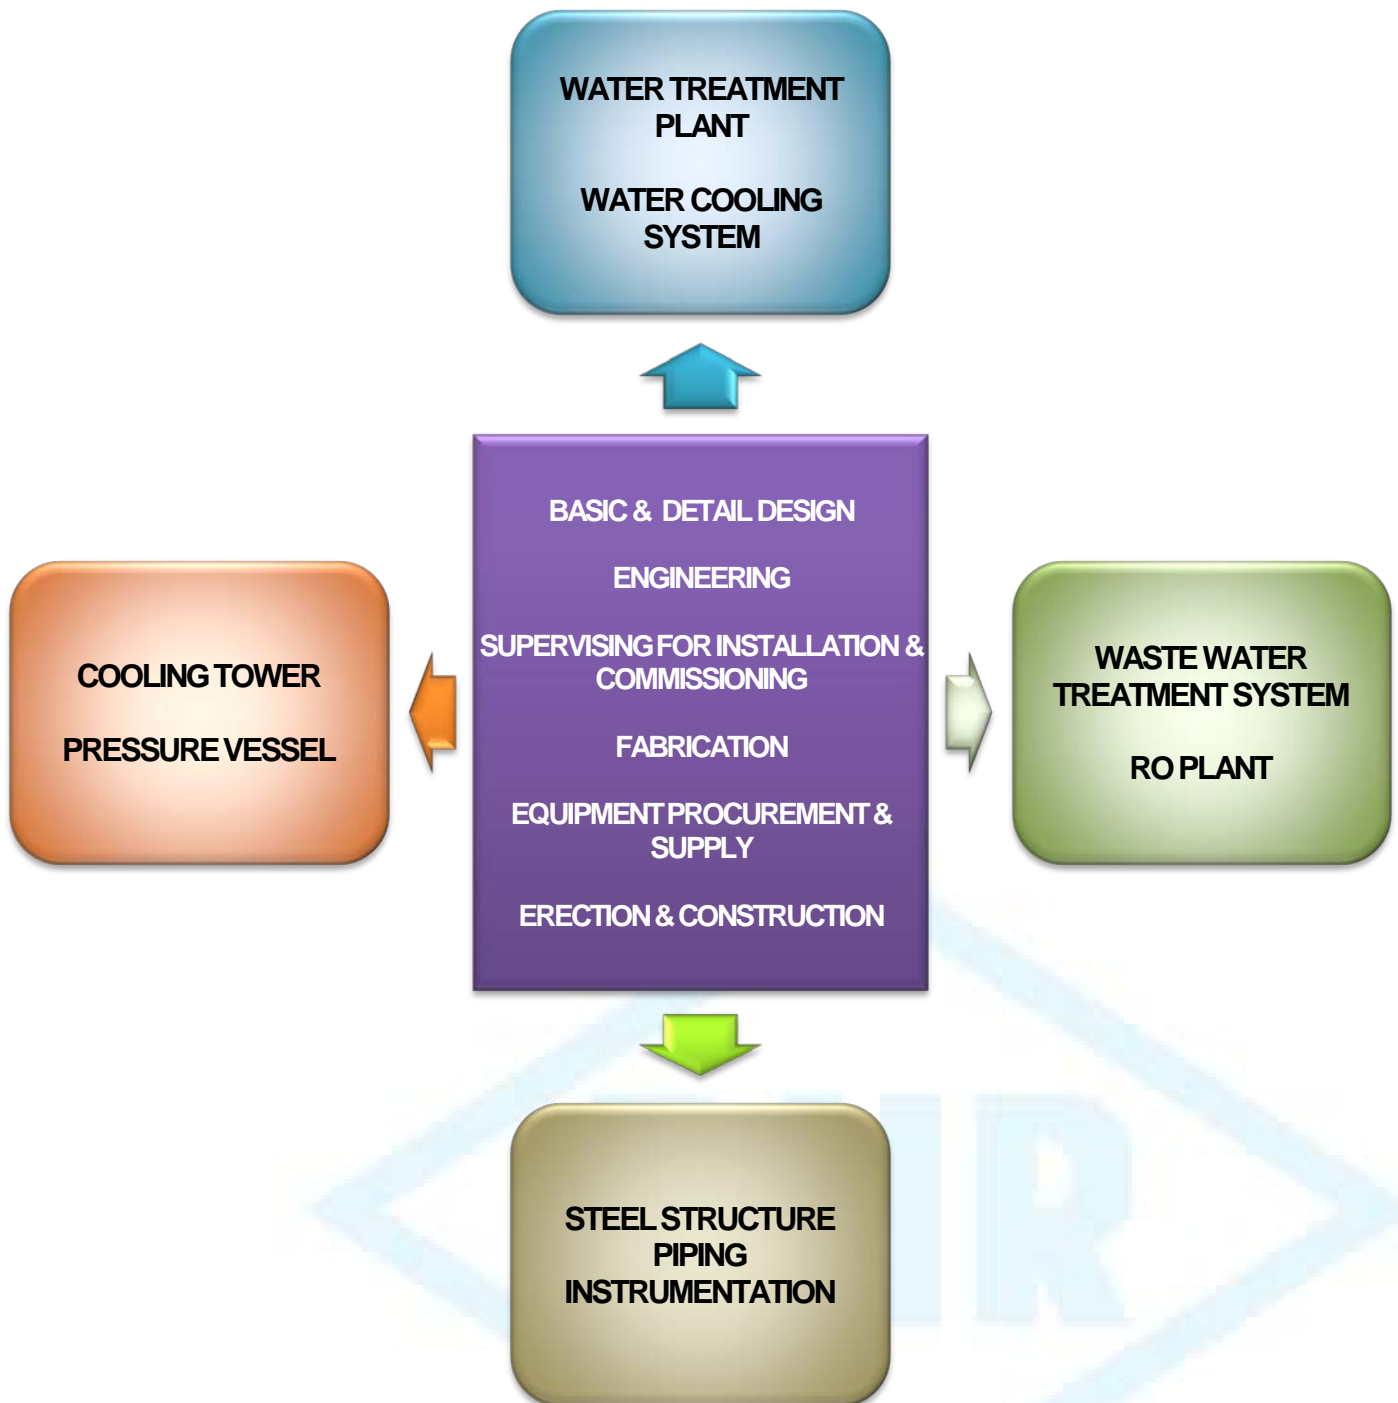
WATER TREATMENT PLANT

WATER COOLING SYSTEM

BASIC & DETAIL DESIGN

ENGINEERING

SUPERVISING FOR INSTALLATION & COMMISSIONING

FABRICATION

EQUIPMENT PROCUREMENT & SUPPLY

ERECTION & CONSTRUCTION

COOLING TOWER

PRESSURE VESSEL

WASTE WATER TREATMENT SYSTEM

RO PLANT

STEEL STRUCTURE
PIPING
INSTRUMENTATION